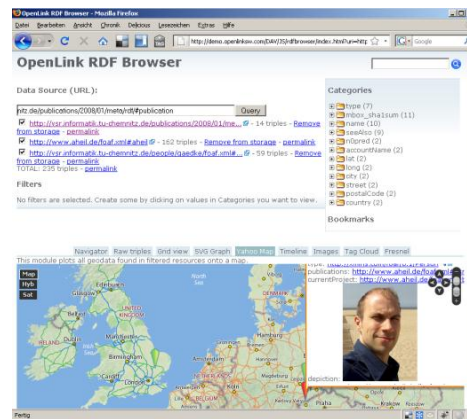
OpenLink RDF Browser - Mozilla Firefox

Datei Bearbeiten Ansicht Chronik Delicious Lesezeichen Extras Hilfe

http://demo.openlinksw.com/DAV/JS/rdfbrowser/index.html?uri=http

Google

OpenLink RDF Browser

Data Source (URL):

nitz.de/publications/2008/01/meta/rdf#publication

Query

http://vsr.informatik.tu-chemnitz.de/publications/2008/01/me... - 14 triples - Remove from storage - permalink

http://www.aheil.de/foaf.xml#aheil - 162 triples - Remove from storage - permalink

http://vsr.informatik.tu-chemnitz.de/people/gaedke/foaf.xml#... - 59 triples - Remove from storage - permalink

TOTAL: 235 triples - permalink

Filters

No filters are selected. Create some by clicking on values in Categories you want to view.

Categories

type (7)
mbox_sha1sum (11)
name (10)
seeAlso (9)
n0pred (2)
accountName (2)
lat (2)
long (2)
city (2)
street (2)
postalCode (2)
country (2)

Bookmarks

Navigator Raw triples Grid view SVG Graph Yahoo Map Timeline Images Tag Cloud Fresnel

This module plots all geodata found in filtered resources onto a map.

Map
Hyb
Sat

UNITED KINGDOM

Birmingham

London

publications: http://www.aheil.de/foaf

currentProject: http://www.aheil.de

depiction:

Fertig